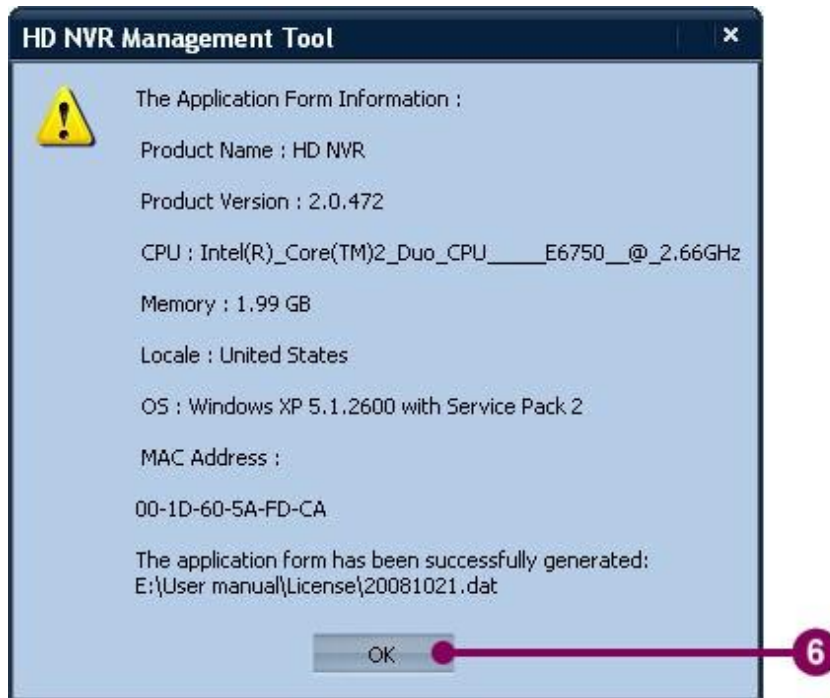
HD NVR Management Tool

×

The Application Form Information :

Product Name : HD NVR

Product Version : 2.0.472

CPU : Intel(R)_Core(TM)2_Duo_CPU_____E6750__@_2.66GHz

Memory : 1.99 GB

Locale : United States

OS : Windows XP 5.1.2600 with Service Pack 2

MAC Address :

00-1D-60-5A-FD-CA

The application form has been successfully generated: E:\User manual\License\20081021.dat

OK

6